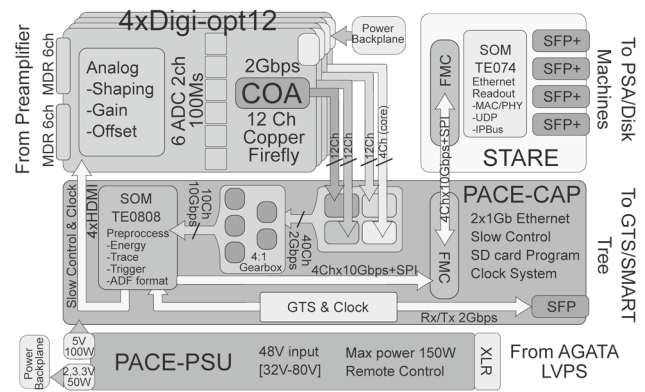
4xDigi-opt12

Power Backplane

From Preamplifier

MDR 6ch MDR 6ch

Analog
-Shaping
-Gain
-Offset

6 ADC 2ch 100Ms

2Gbps

COA

12 Ch Copper Firefly

12Ch

12Ch

12Ch

4Ch (core)

SOM TE074
Ethernet Readout
-MAC/PHY
-UDP
-IPBus

FMC

4Chx10Gbps+SPI

SFP+

SFP+

SFP+

SFP+

STARE

To PSA/Disk Machines

PACE-CAP

To GTS/SMART Tree

Slow Control & Clock

4xHDMI

SOM TE0808
Preproccess
-Energy
-Trace
-Trigger
-ADF format

10Ch 10Gbps

40Ch 2Gbps

4:1 Gearbox

4Chx10Gbps+SPI

FMC

2x1Gb Ethernet
Slow Control
SD card Program
Clock System

GTS & Clock

SFP

Rx/Tx 2Gbps

Power Backplane

5V 100W

2,3.3V 50W

PACE-PSU

48V input [32V-80V]

Max power 150W
Remote Control

XLR

From AGATA LVPS